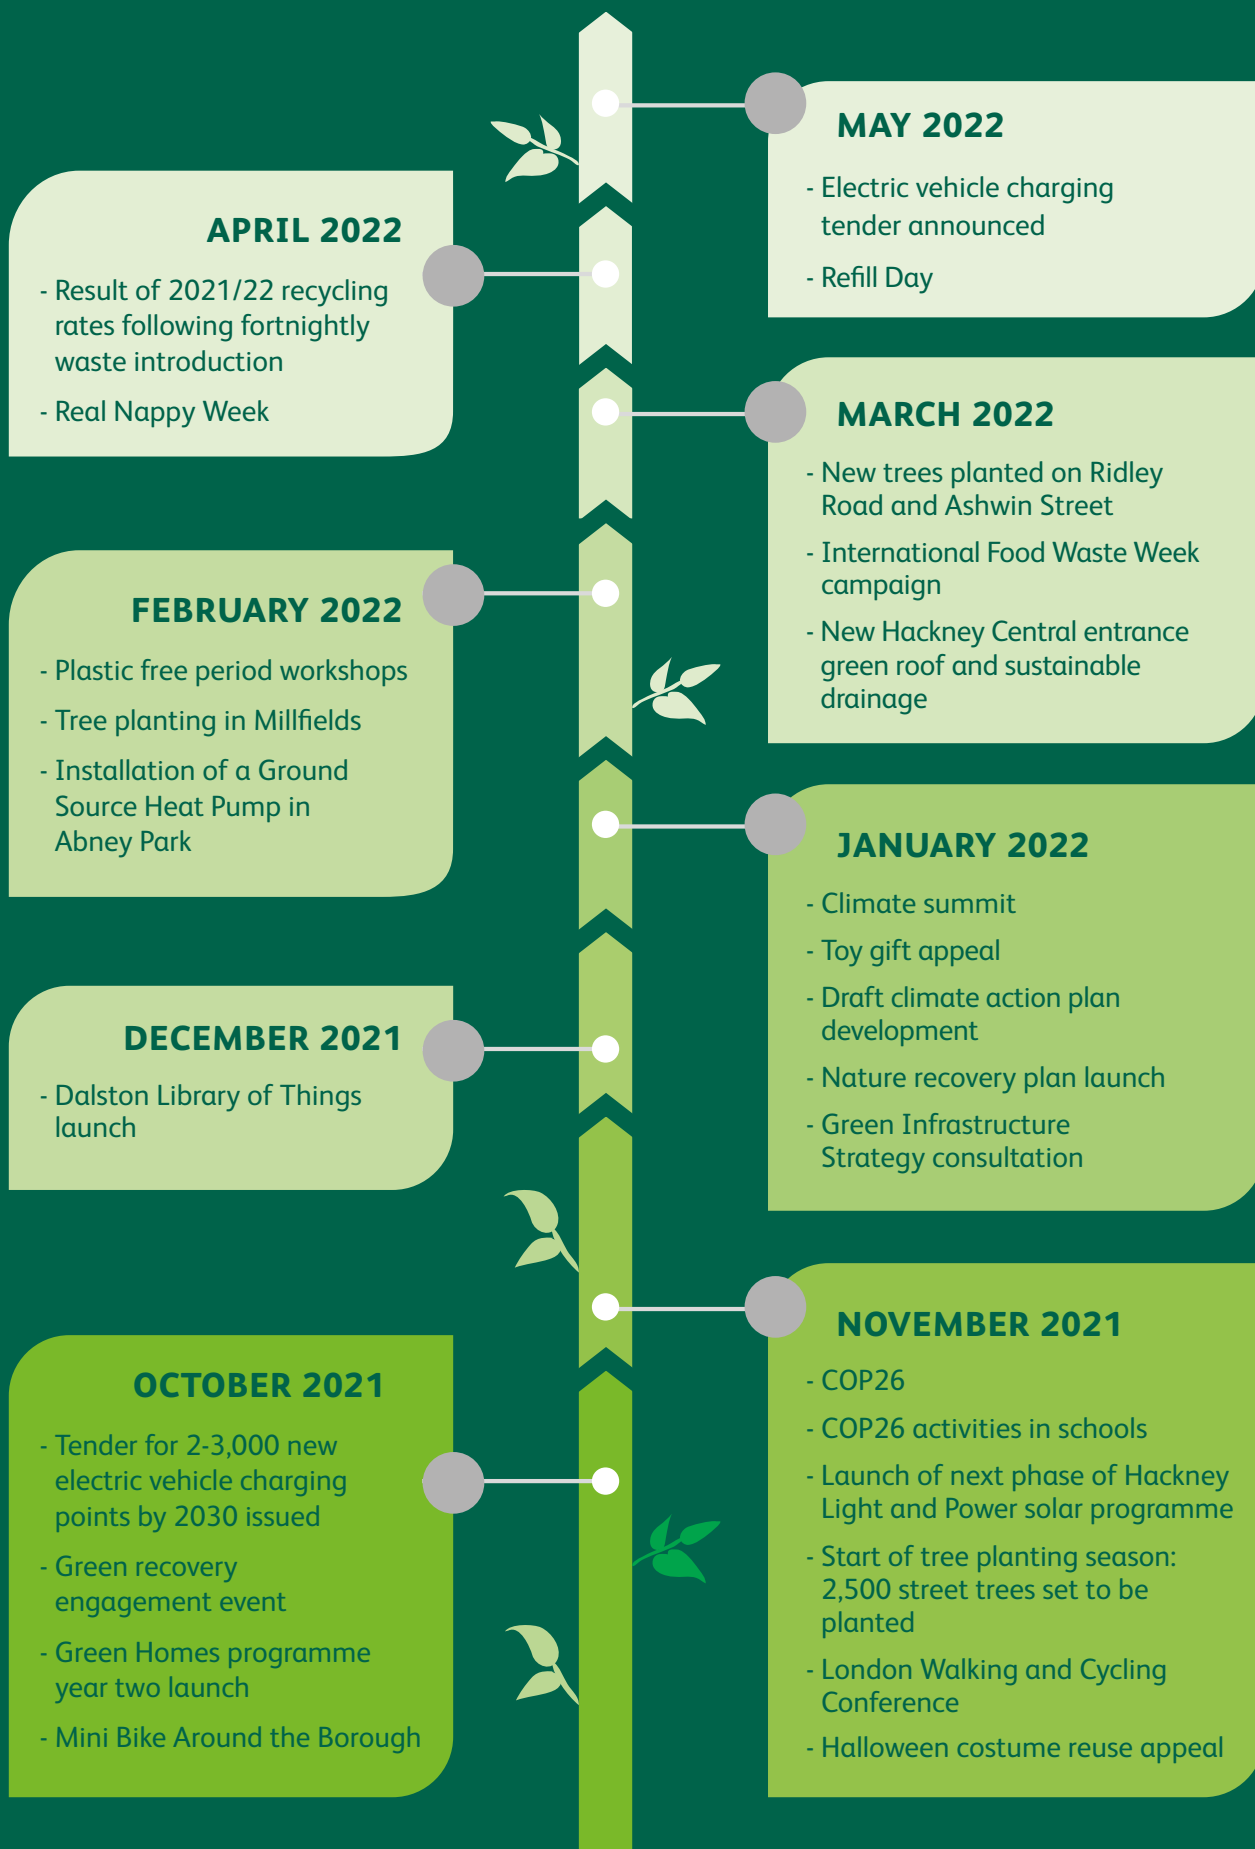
MAY 2022

- Electric vehicle charging tender announced
- Refill Day

APRIL 2022

- Result of 2021/22 recycling rates following fortnightly waste introduction
- Real Nappy Week

MARCH 2022

- New trees planted on Ridley Road and Ashwin Street
- International Food Waste Week campaign
- New Hackney Central entrance green roof and sustainable drainage

FEBRUARY 2022

- Plastic free period workshops
- Tree planting in Millfields
- Installation of a Ground Source Heat Pump in Abney Park

JANUARY 2022

- Climate summit
- Toy gift appeal
- Draft climate action plan development
- Nature recovery plan launch
- Green Infrastructure Strategy consultation

DECEMBER 2021

- Dalston Library of Things launch

NOVEMBER 2021

- COP26
- COP26 activities in schools
- Launch of next phase of Hackney Light and Power solar programme
- Start of tree planting season: 2,500 street trees set to be planted
- London Walking and Cycling Conference
- Halloween costume reuse appeal

OCTOBER 2021

- Tender for 2-3,000 new electric vehicle charging points by 2030 issued
- Green recovery engagement event
- Green Homes programme year two launch
- Mini Bike Around the Borough